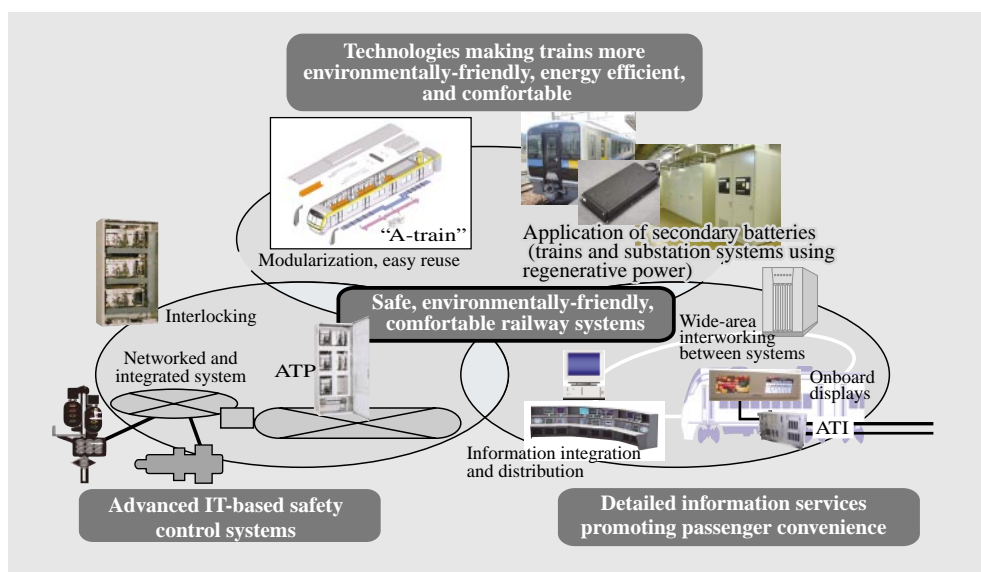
Technologies making trains more environmentally-friendly, energy efficient, and comfortable

"A-train"

Modularization, easy reuse

Application of secondary batteries (trains and substation systems using regenerative power)

Interlocking

Safe, environmentally-friendly, comfortable railway systems

Networked and integrated system

ATP

Wide-area interworking between systems

Onboard displays

ATI

Information integration and distribution

Advanced IT-based safety control systems

Detailed information services promoting passenger convenience